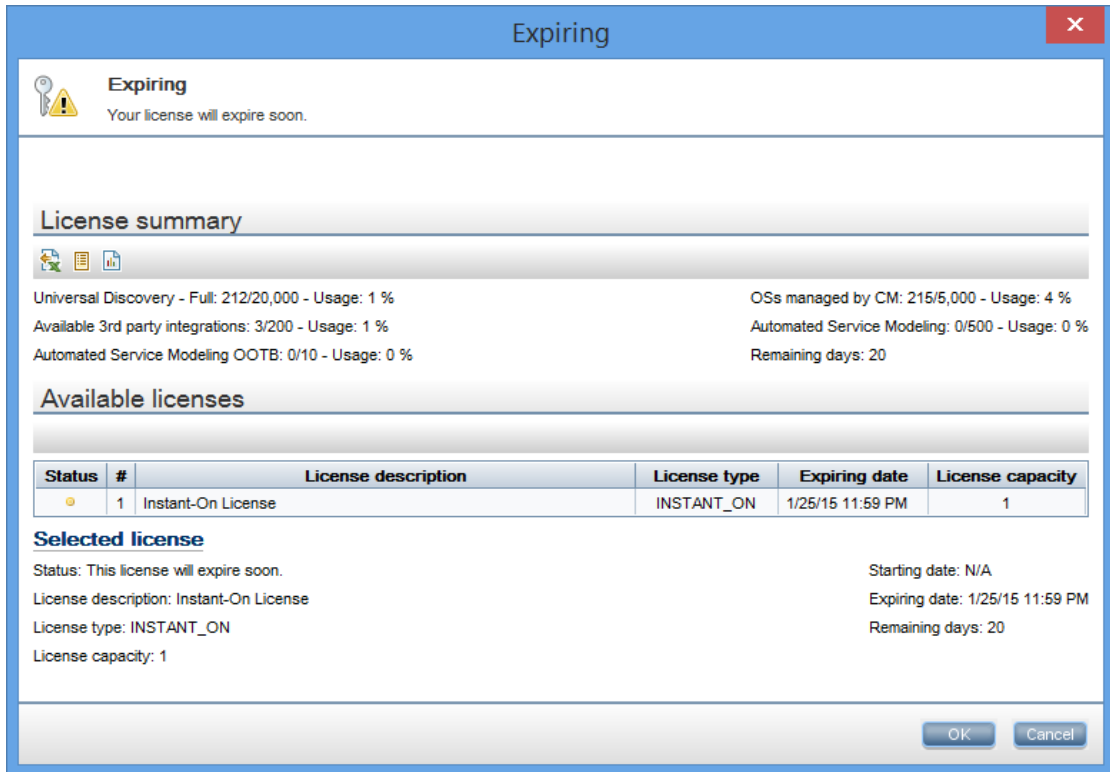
Expiring

Expiring
Your license will expire soon.

License summary

Universal Discovery - Full: 212/20,000 - Usage: 1 %
Available 3rd party integrations: 3/200 - Usage: 1 %
Automated Service Modeling OOTB: 0/10 - Usage: 0 %

OSs managed by CM: 215/5,000 - Usage: 4 %
Automated Service Modeling: 0/500 - Usage: 0 %
Remaining days: 20

Available licenses

| Status | # | License description | License type | Expiring date | License capacity |
|---|---|---|---|---|---|
| | 1 | Instant-On License | INSTANT_ON | 1/25/15 11:59 PM | 1 |

Selected license

Status: This license will expire soon.
License description: Instant-On License
License type: INSTANT_ON
License capacity: 1

Starting date: N/A
Expiring date: 1/25/15 11:59 PM
Remaining days: 20

OK
Cancel